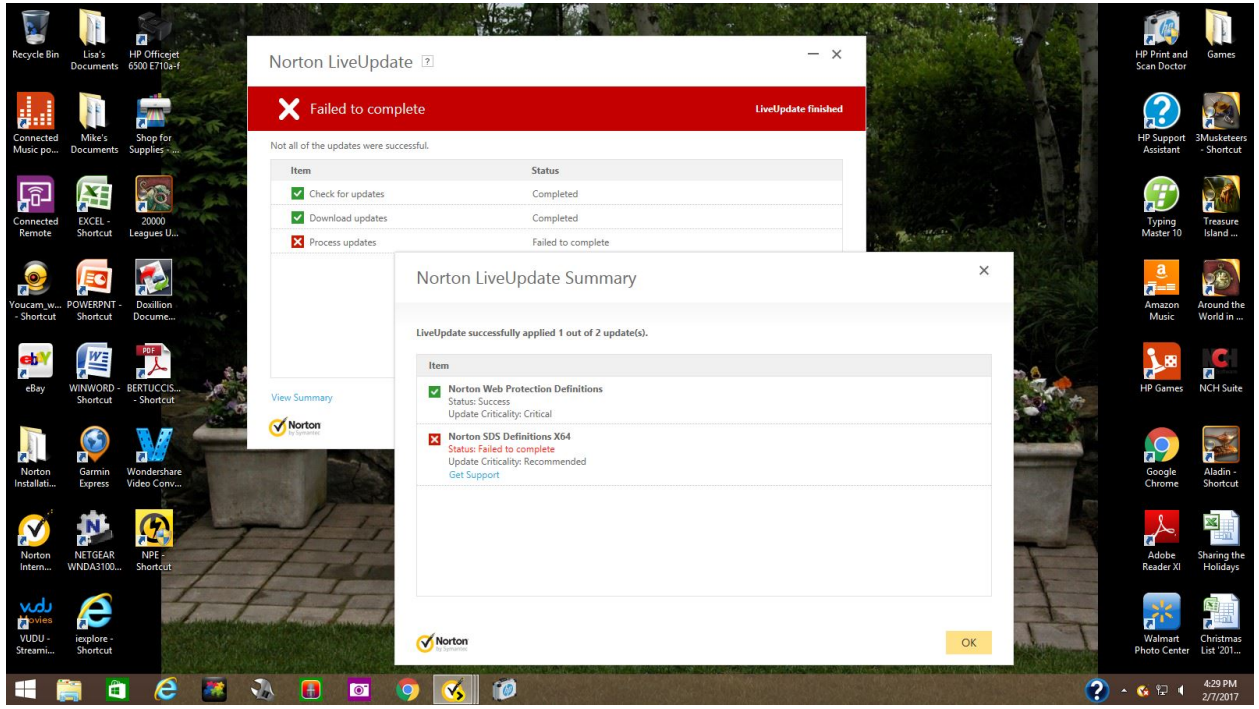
Recycle Bin
Lisa's Documents
HP Officejet 6500 E710a-f
Connected Music po...
Mike's Documents
Shop for Supplies - ...
Connected Remote
EXCEL - Shortcut
20000 Leagues U...
Youcam_w... - Shortcut
POWERPNT - Shortcut
Doxillion Docume...
eBay
WINWORD - Shortcut
BERTUCCIS... - Shortcut
Norton Installati...
Garmin Express
Wondershare Video Conv...
Norton Intern...
NETGEAR WNDA3100...
NPE - Shortcut
VUDU - Streami...
iexplore - Shortcut

Norton LiveUpdate ?
Failed to complete
LiveUpdate finished
Not all of the updates were successful.

| Item | Status |
|---|---|
| Check for updates | Completed |
| Download updates | Completed |
| Process updates | Failed to complete |

View Summary
Norton by Symantec

Norton LiveUpdate Summary
LiveUpdate successfully applied 1 out of 2 update(s).
Item
Norton Web Protection Definitions
Status: Success
Update Criticality: Critical
Norton SDS Definitions X64
Status: Failed to complete
Update Criticality: Recommended
Get Support
Norton by Symantec
OK

HP Print and Scan Doctor
Games
HP Support Assistant
3Musketeers - Shortcut
Typing Master 10
Treasure Island ...
Amazon Music
Around the World in ...
HP Games
NCH Suite
Google Chrome
Aladin - Shortcut
Adobe Reader XI
Sharing the Holidays
Walmart Photo Center
Christmas List '201...

4:29 PM
2/7/2017